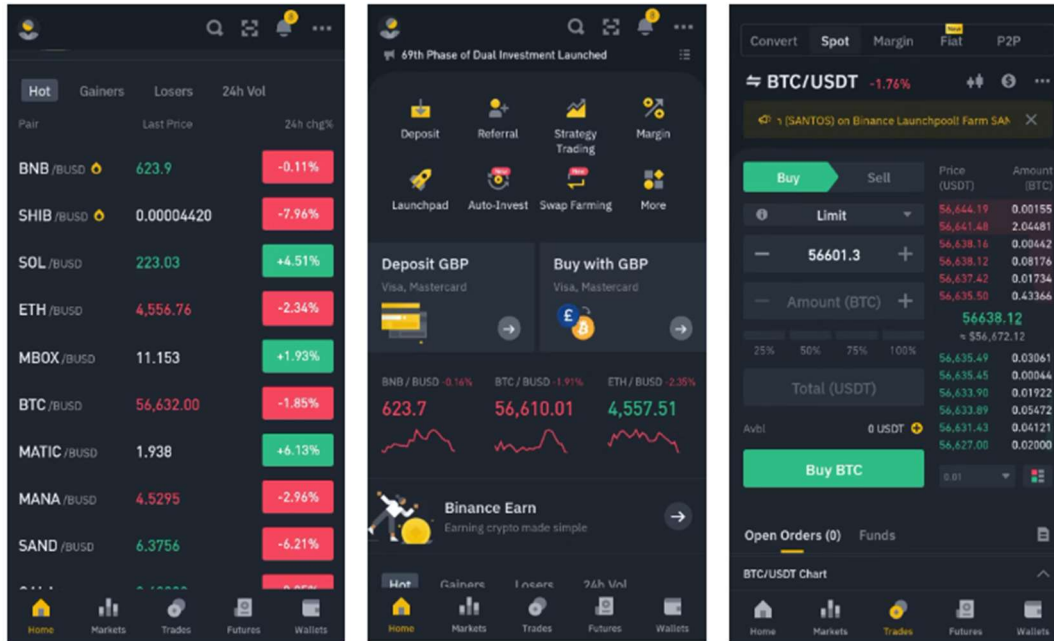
Hot Gainers Losers 24h Vol
Pair Last Price 24h chg%

| Pair | Last Price | 24h chg% |
|---|---|---|
| BNB /BUSD | 623.9 | -0.11% |
| SHIB /BUSD | 0.00004420 | -7.96% |
| SOL /BUSD | 223.03 | +4.51% |
| ETH /BUSD | 4,556.76 | -2.34% |
| MBOX /BUSD | 11.153 | +1.93% |
| BTC /BUSD | 56,632.00 | -1.85% |
| MATIC /BUSD | 1.938 | +6.13% |
| MANA /BUSD | 4.5295 | -2.96% |
| SAND /BUSD | 6.3756 | -6.21% |

Home Markets Trades Futures Wallets

69th Phase of Dual Investment Launched

Deposit Referral Strategy Trading Margin
Launchpad Auto-Invest Swap Farming More

Deposit GBP
Visa, Mastercard

Buy with GBP
Visa, Mastercard

BNB / BUSD -0.16% BTC / BUSD -1.91% ETH / BUSD -2.35%
623.7 56,610.01 4,557.51

Binance Earn
Earning crypto made simple

Hot Gainers Losers 24h Vol

Home Markets Trades Futures Wallets

Convert Spot Margin Fiat P2P

BTC/USDT -1.76%

(SANTOS) on Binance Launchpool! Farm SAN

Buy Sell
Limit
56601.3
Amount (BTC)
25% 50% 75% 100%
Total (USDT)
Avbl 0 USDT
Buy BTC

| Price (USDT) | Amount (BTC) |
|---|---|
| 56,644.19 | 0.00155 |
| 56,641.48 | 2.04481 |
| 56,638.16 | 0.00442 |
| 56,638.12 | 0.08176 |
| 56,637.42 | 0.01734 |
| 56,635.50 | 0.43366 |
| 56638.12 | |
| ≈ $56,672.12 | |
| 56,635.49 | 0.03061 |
| 56,635.45 | 0.00044 |
| 56,633.90 | 0.01922 |
| 56,633.89 | 0.05472 |
| 56,631.43 | 0.04121 |
| 56,627.00 | 0.02000 |

0.01

Open Orders (0) Funds

BTC/USDT Chart

Home Markets Trades Futures Wallets